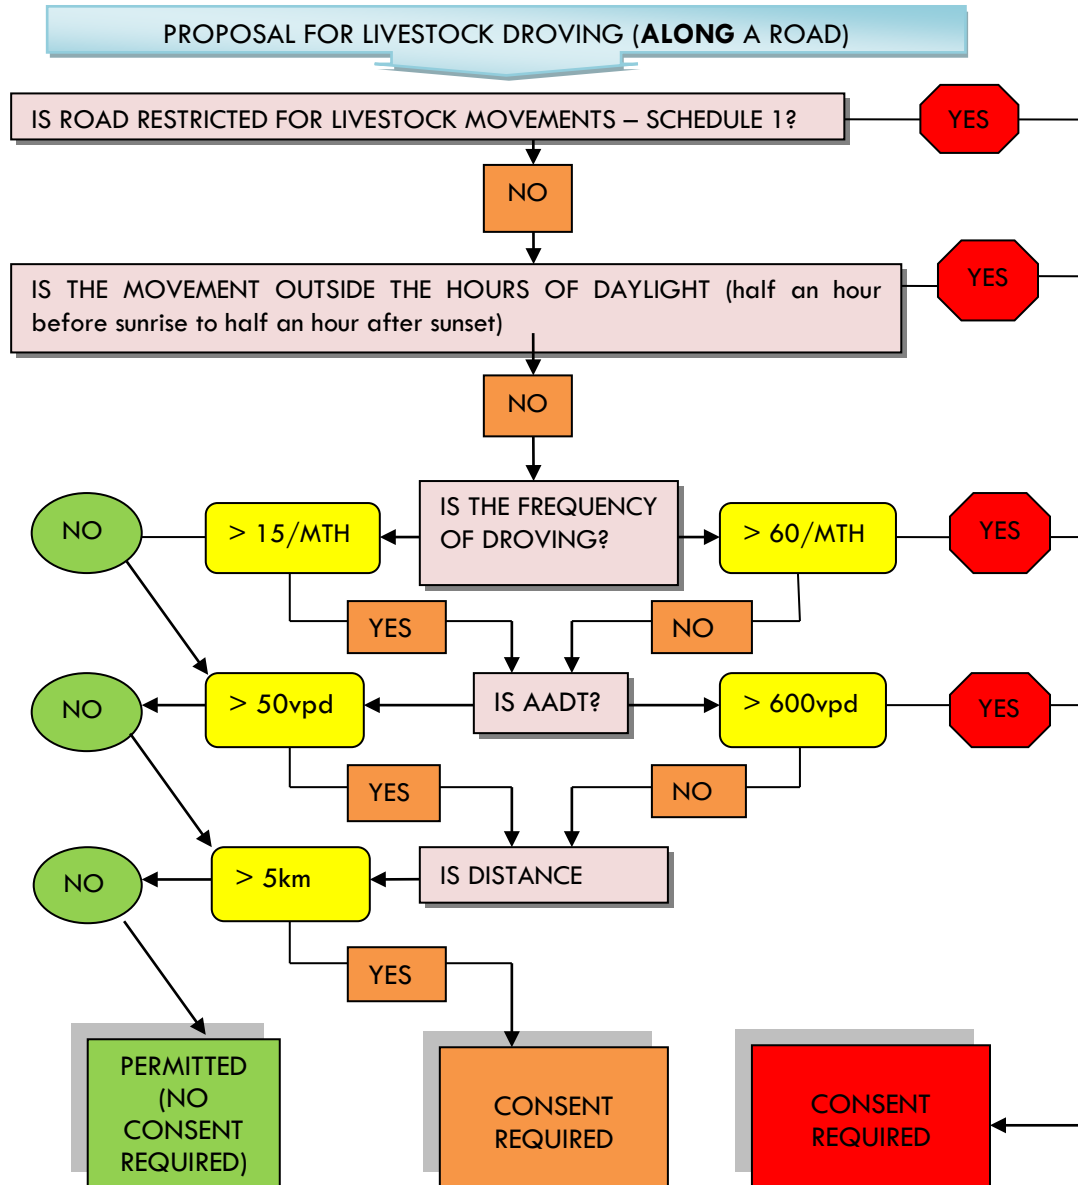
PROPOSAL FOR LIVESTOCK DROVING (**ALONG** A ROAD)

IS ROAD RESTRICTED FOR LIVESTOCK MOVEMENTS – SCHEDULE 1?

YES

NO

IS THE MOVEMENT OUTSIDE THE HOURS OF DAYLIGHT (half an hour before sunrise to half an hour after sunset)

YES

NO

NO

> 15/MTH

IS THE FREQUENCY OF DROVING?

> 60/MTH

YES

YES

NO

NO

> 50vpd

IS AADT?

> 600vpd

YES

YES

NO

NO

> 5km

IS DISTANCE

YES

PERMITTED (NO CONSENT REQUIRED)

CONSENT REQUIRED

CONSENT REQUIRED